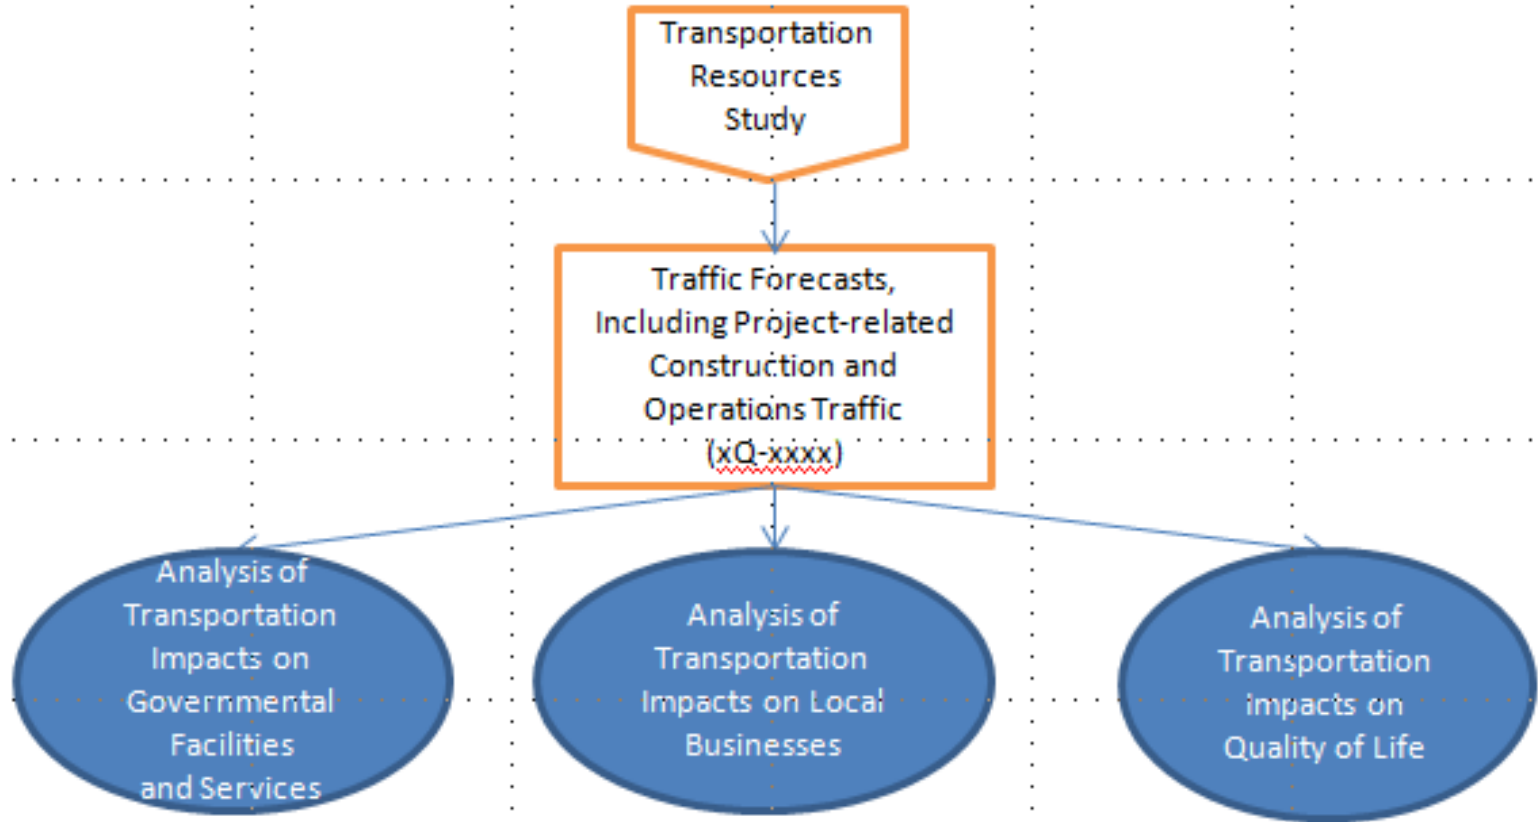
Transportation Resources Study

Traffic Forecasts, Including Project-related Construction and Operations Traffic (xQ-xxxx)

Analysis of Transportation Impacts on Governmental Facilities and Services

Analysis of Transportation Impacts on Local Businesses

Analysis of Transportation impacts on Quality of Life